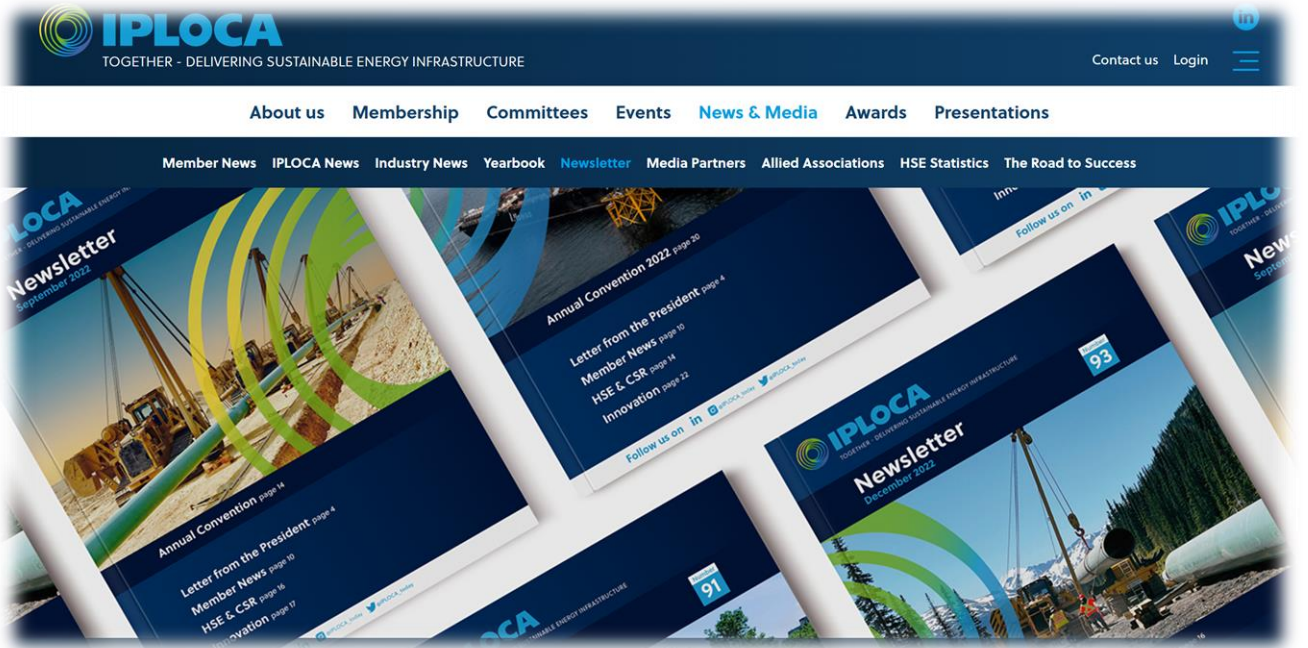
IPLOCA
TOGETHER - DELIVERING SUSTAINABLE ENERGY INFRASTRUCTURE

in

Contact us Login

About us Membership Committees Events News & Media Awards Presentations

Member News IPLOCA News Industry News Yearbook Newsletter Media Partners Allied Associations HSE Statistics The Road to Success

IPLOCA
TOGETHER - DELIVERING SUSTAINABLE ENERGY INFRASTRUCTURE
Newsletter
September 2022

Annual Convention page 14
Letter from the President page 4
Member News page 10
HSE & CSR page 16
Innovation page 17
@IPLOCA_today @IPLOCA_today

Annual Convention 2022 page 20
Letter from the President page 4
Member News page 10
HSE & CSR page 14
Innovation page 22
Follow us on in @IPLOCA_today @IPLOCA_today

Follow us on in

IPLOCA
TOGETHER - DELIVERING SUSTAINABLE ENERGY INFRASTRUCTURE
Newsletter
December 2022
Number 93

IPLOCA
TOGETHER - DELIVERING SUSTAINABLE ENERGY INFRASTRUCTURE
Number 91

IPLOCA
TOGETHER - DELIVERING
News
Septem